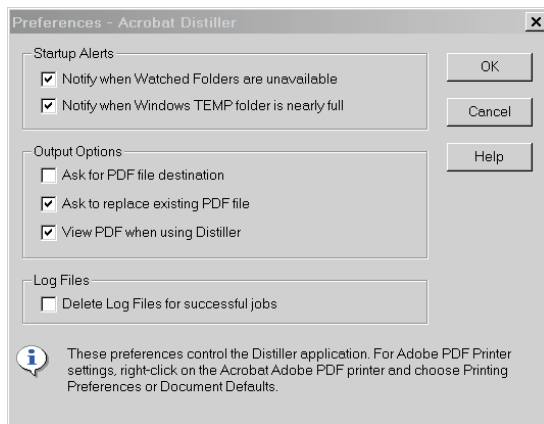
Preferences - Acrobat Distiller

×

Startup Alerts

Notify when Watched Folders are unavailable

Notify when Windows TEMP folder is nearly full

OK

Cancel

Output Options

Ask for PDF file destination

Ask to replace existing PDF file

View PDF when using Distiller

Help

Log Files

Delete Log Files for successful jobs

These preferences control the Distiller application. For Adobe PDF Printer settings, right-click on the Acrobat Adobe PDF printer and choose Printing Preferences or Document Defaults.